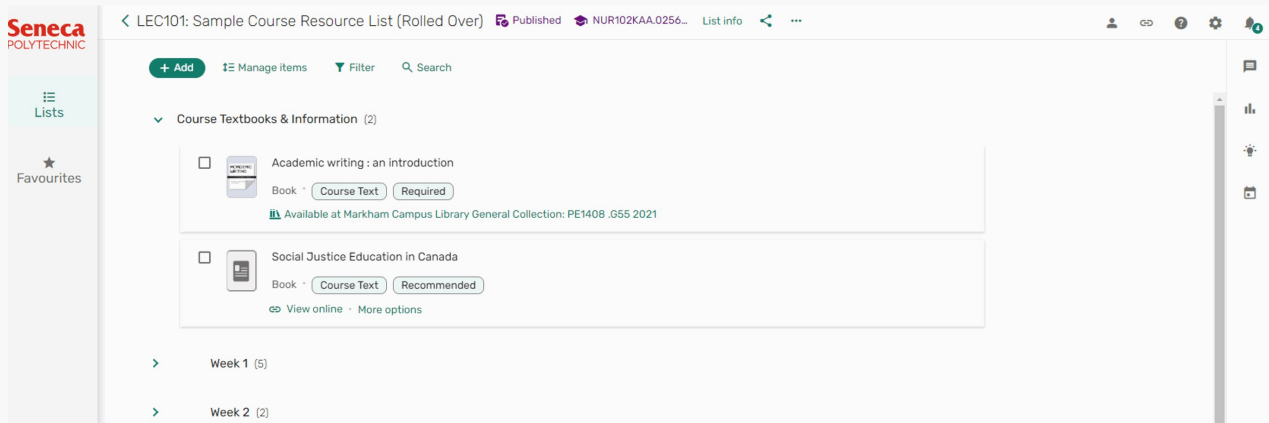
Seneca
POLYTECHNIC

Lists

Favourites

< LEC101: Sample Course Resource List (Rolled Over) Published NUR102KAA.0256... List info ···

4

+ Add Manage items Filter Search

Course Textbooks & Information (2)

Academic writing : an introduction
Book · Course Text Required
Available at Markham Campus Library General Collection: PE1408 .G55 2021

Social Justice Education in Canada
Book · Course Text Recommended
View online · More options

Week 1 (5)

Week 2 (2)